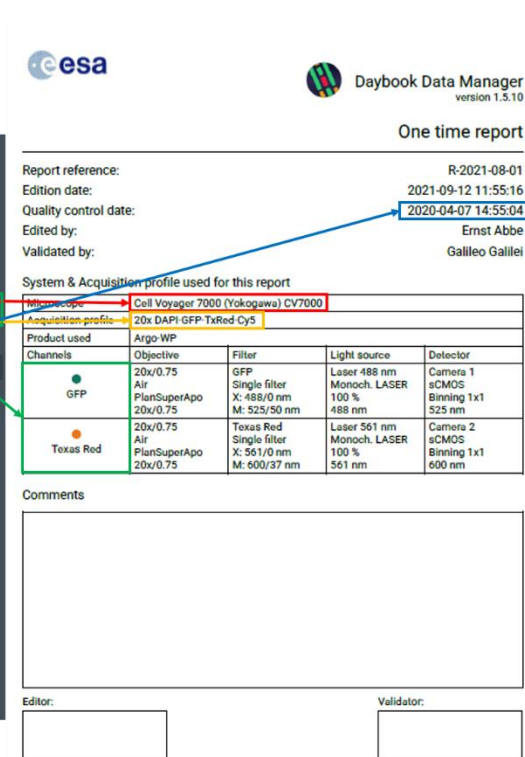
esa

Daybook Data Manager
version 1.5.10

One time report

Report reference: R-2021-08-01
Edition date: 2021-09-12 11:55:16
Quality control date: 2020-04-07 14:55:04
Edited by: Ernst Abbe
Validated by: Galileo Galilei

System & Acquisition profile used for this report

| Microscope | Cell Voyager 7000 (Yokogawa) CV7000 | | | |
|---|---|---|---|---|
| Acquisition profile | 20x DAPI-GFP-TxRed-Cy5 | | | |
| Product used | Argo-WP | | | |
| Channels | Objective | Filter | Light source | Detector |
| GFP | 20x/0.75 Air PlanSuperApo 20x/0.75 | GFP Single filter X: 488/0 nm M: 525/50 nm | Laser 488 nm Monoch. LASER 100 % 488 nm | Camera 1 sCMOS Binning 1x1 525 nm |
| Texas Red | 20x/0.75 Air PlanSuperApo 20x/0.75 | Texas Red Single filter X: 561/0 nm M: 600/37 nm | Laser 561 nm Monoch. LASER 100 % 561 nm | Camera 2 sCMOS Binning 1x1 600 nm |

Comments

Editor:

Validator: